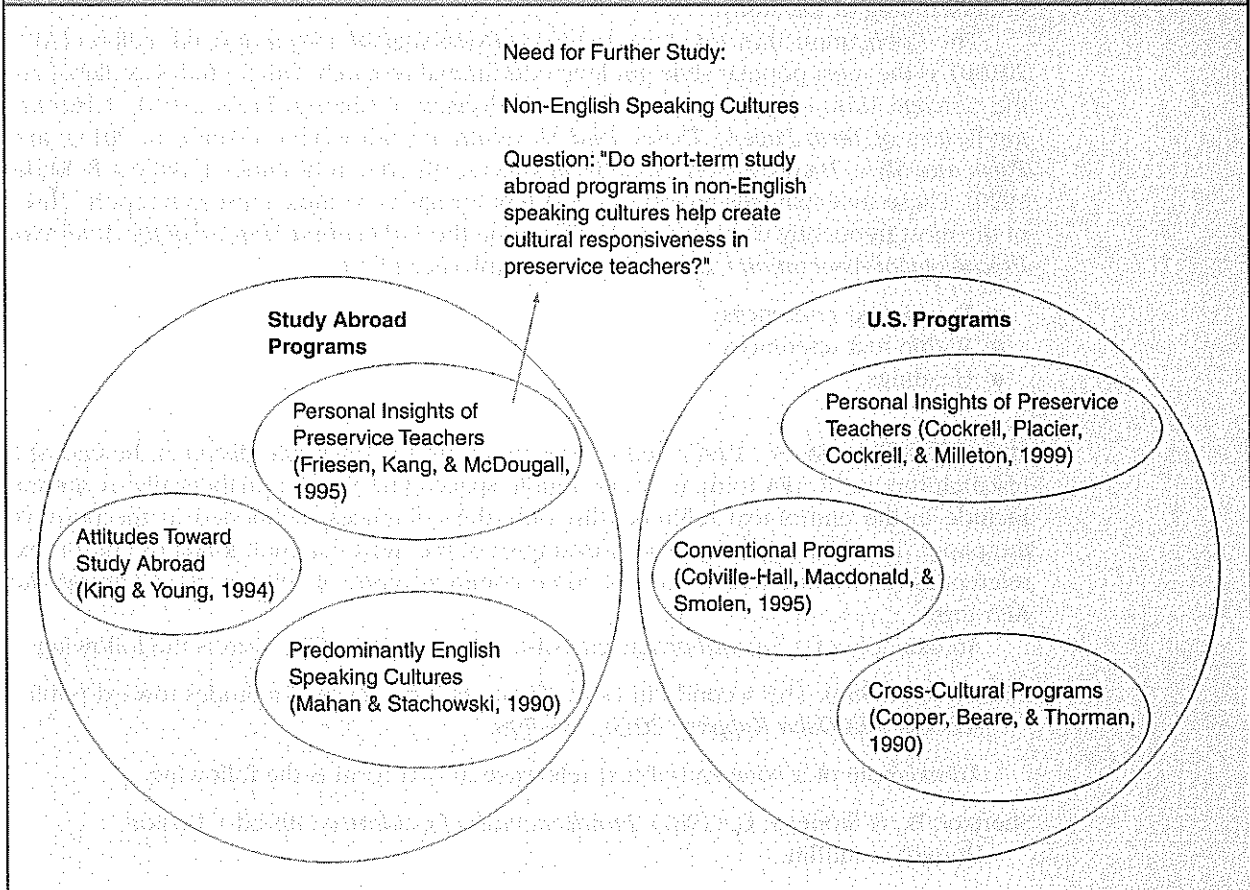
Need for Further Study:

Non-English Speaking Cultures

Question: "Do short-term study abroad programs in non-English speaking cultures help create cultural responsiveness in preservice teachers?"

Study Abroad Programs

Personal Insights of Preservice Teachers (Friesen, Kang, & McDougall, 1995)

Attitudes Toward Study Abroad (King & Young, 1994)

Predominantly English Speaking Cultures (Mahan & Stachowski, 1990)

U.S. Programs

Personal Insights of Preservice Teachers (Cockrell, Placier, Cockrell, & Milleton, 1999)

Conventional Programs (Colville-Hall, Macdonald, & Smolen, 1995)

Cross-Cultural Programs (Cooper, Beare, & Thorman, 1990)